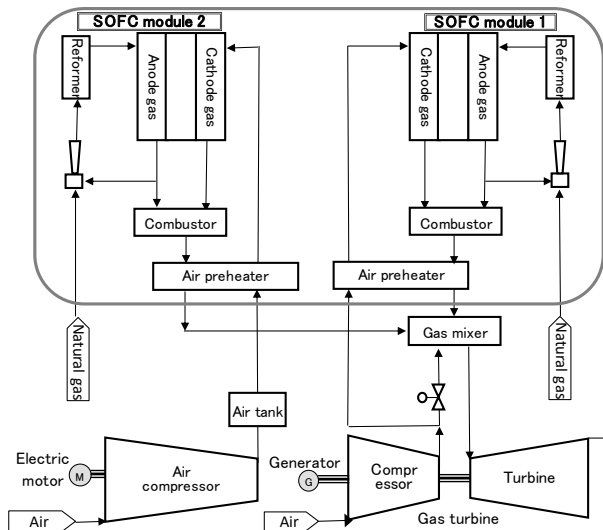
SOFC module 2

Reformer

Anode gas

Cathode gas

SOFC module 1

Cathode gas

Anode gas

Reformer

Combustor

Combustor

Air preheater

Air preheater

Gas mixer

Natural gas

Natural gas

Air tank

Electric motor

M

Air compressor

Generator

G

Compr essor

Turbine

Air

Air

Gas turbine